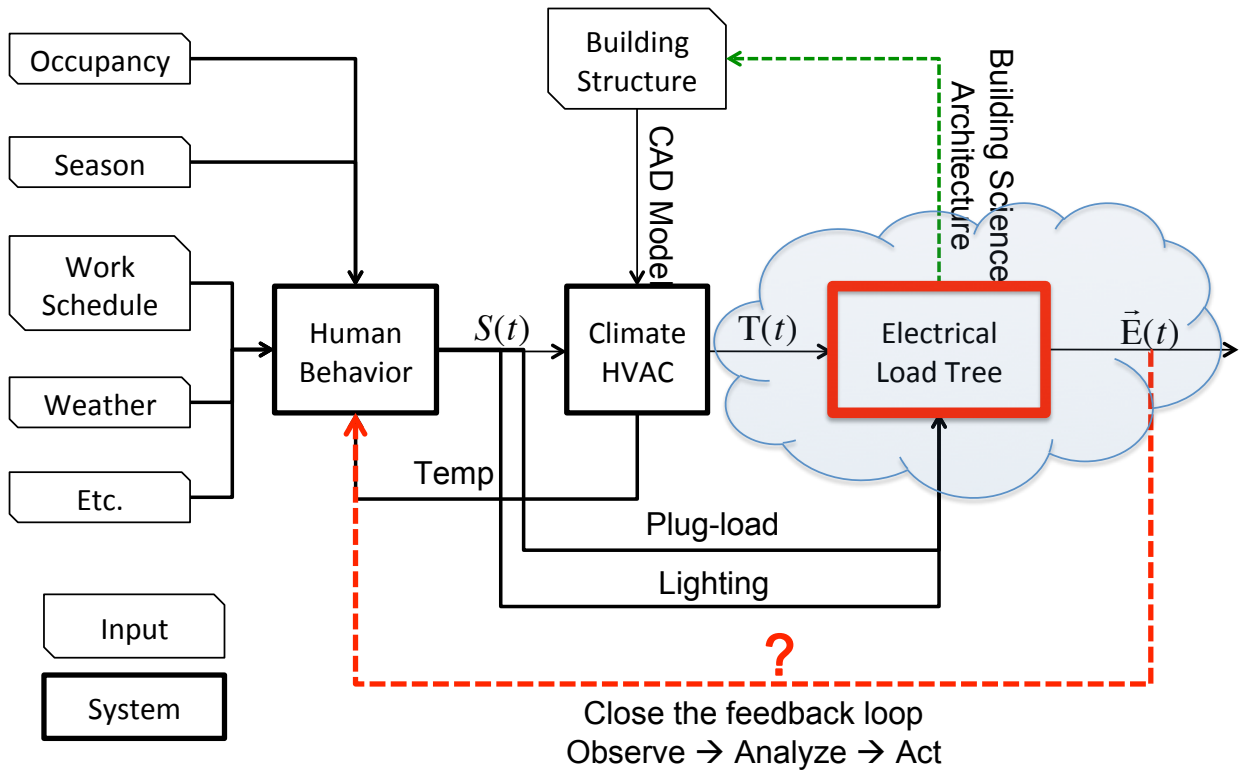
Occupancy

Season

Work Schedule

Weather

Etc.

Human Behavior

$S(t)$

Building Structure

CAD Model

Climate HVAC

$T(t)$

Building Science Architecture

Electrical Load Tree

$\vec{E}(t)$

Temp

Plug-load

Lighting

Input

System

?

Close the feedback loop
Observe → Analyze → Act